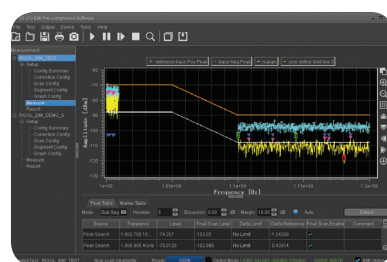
EMI Pre-compliance Software
File Test Output Device Tools Help
Measurement
Setup
Config Summary
Correction Config
Scan Config
Segment Config
Graph Config
Measure
Report
PROG_EMI_DEMO_2
Setup
Config Summary
Correction Config
Scan Config
Segment Config
Graph Config
Measure
Report
reference trace Pos Peak
trace Neg Peak
margin
user define limit line
Amplitude [dBm]
Frequency [Hz]
1e+06
1.01e+08
1.1e+08
1.2e+09
Peak Table
Marker Table
Mode
Number
Excursion
Margin
Auto
Detect
Source
Frequency
Level
Peak Scan Level
Delta Limit
Delta Reference
Peak Scan Enable
Comment
Peak Search
Peak Search
No Limit
No Limit
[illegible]